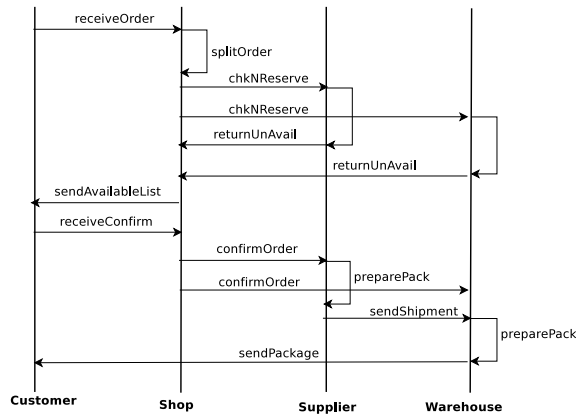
receiveOrder

splitOrder

chkNReserve

chkNReserve

returnUnAvail

returnUnAvail

sendAvailableList

receiveConfirm

confirmOrder

preparePack

confirmOrder

sendShipment

preparePack

sendPackage

Customer

Shop

Supplier

Warehouse